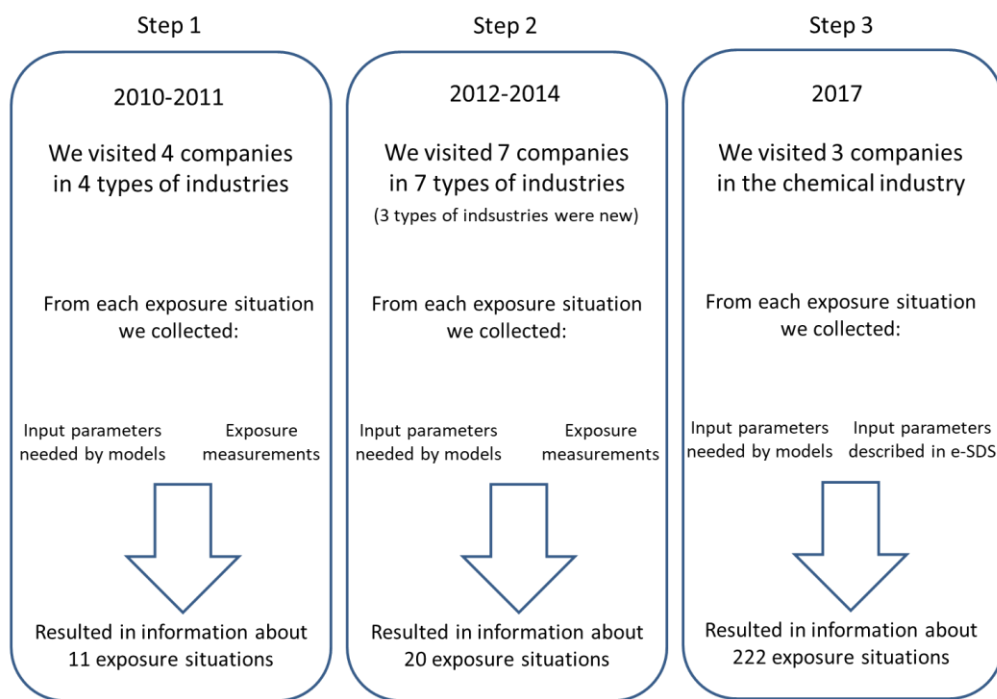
Step 1

2010-2011

We visited 4 companies in 4 types of industries

From each exposure situation we collected:

Input parameters needed by models

Exposure measurements

Resulted in information about 11 exposure situations

Step 2

2012-2014

We visited 7 companies in 7 types of industries

(3 types of indsustries were new)

From each exposure situation we collected:

Input parameters needed by models

Exposure measurements

Resulted in information about 20 exposure situations

Step 3

2017

We visited 3 companies in the chemical industry

From each exposure situation we collected:

Input parameters needed by models

Input parameters described in e-SDS

Resulted in information about 222 exposure situations